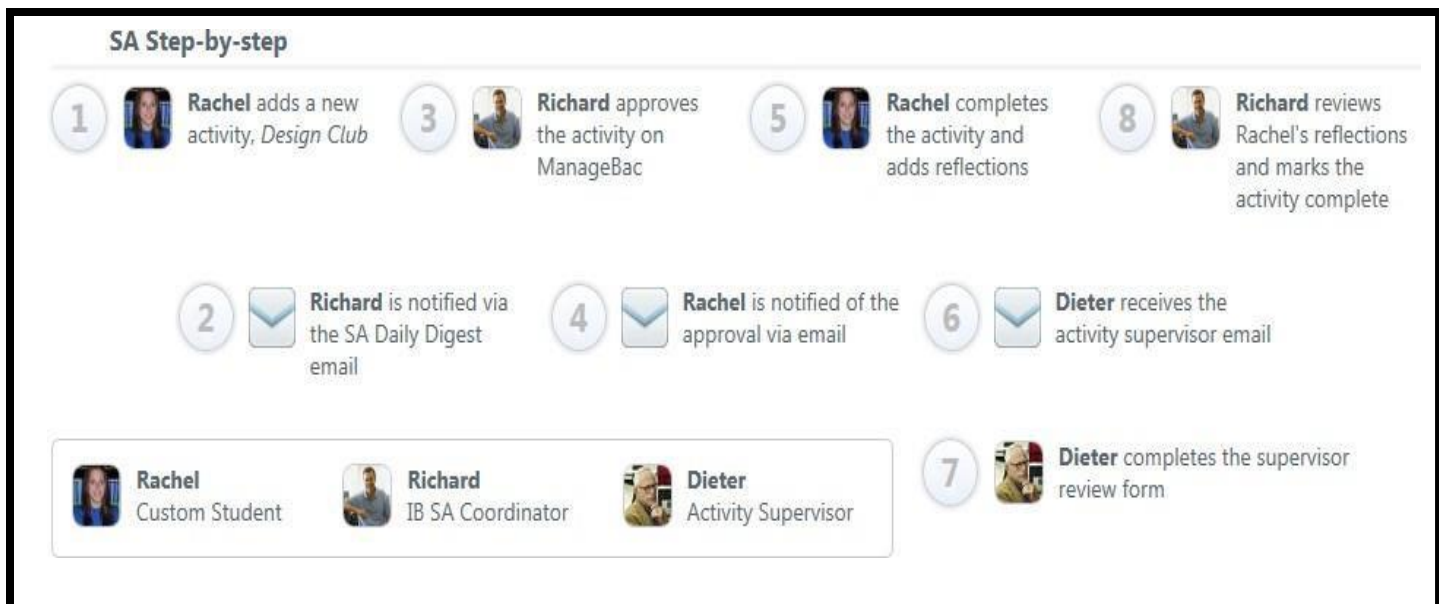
SA Step-by-step

1 Rachel adds a new activity, Design Club

3 Richard approves the activity on ManageBac

5 Rachel completes the activity and adds reflections

8 Richard reviews Rachel's reflections and marks the activity complete

2 Richard is notified via the SA Daily Digest email

4 Rachel is notified of the approval via email

6 Dieter receives the activity supervisor email

Rachel
Custom Student

Richard
IB SA Coordinator

Dieter
Activity Supervisor

7 Dieter completes the supervisor review form